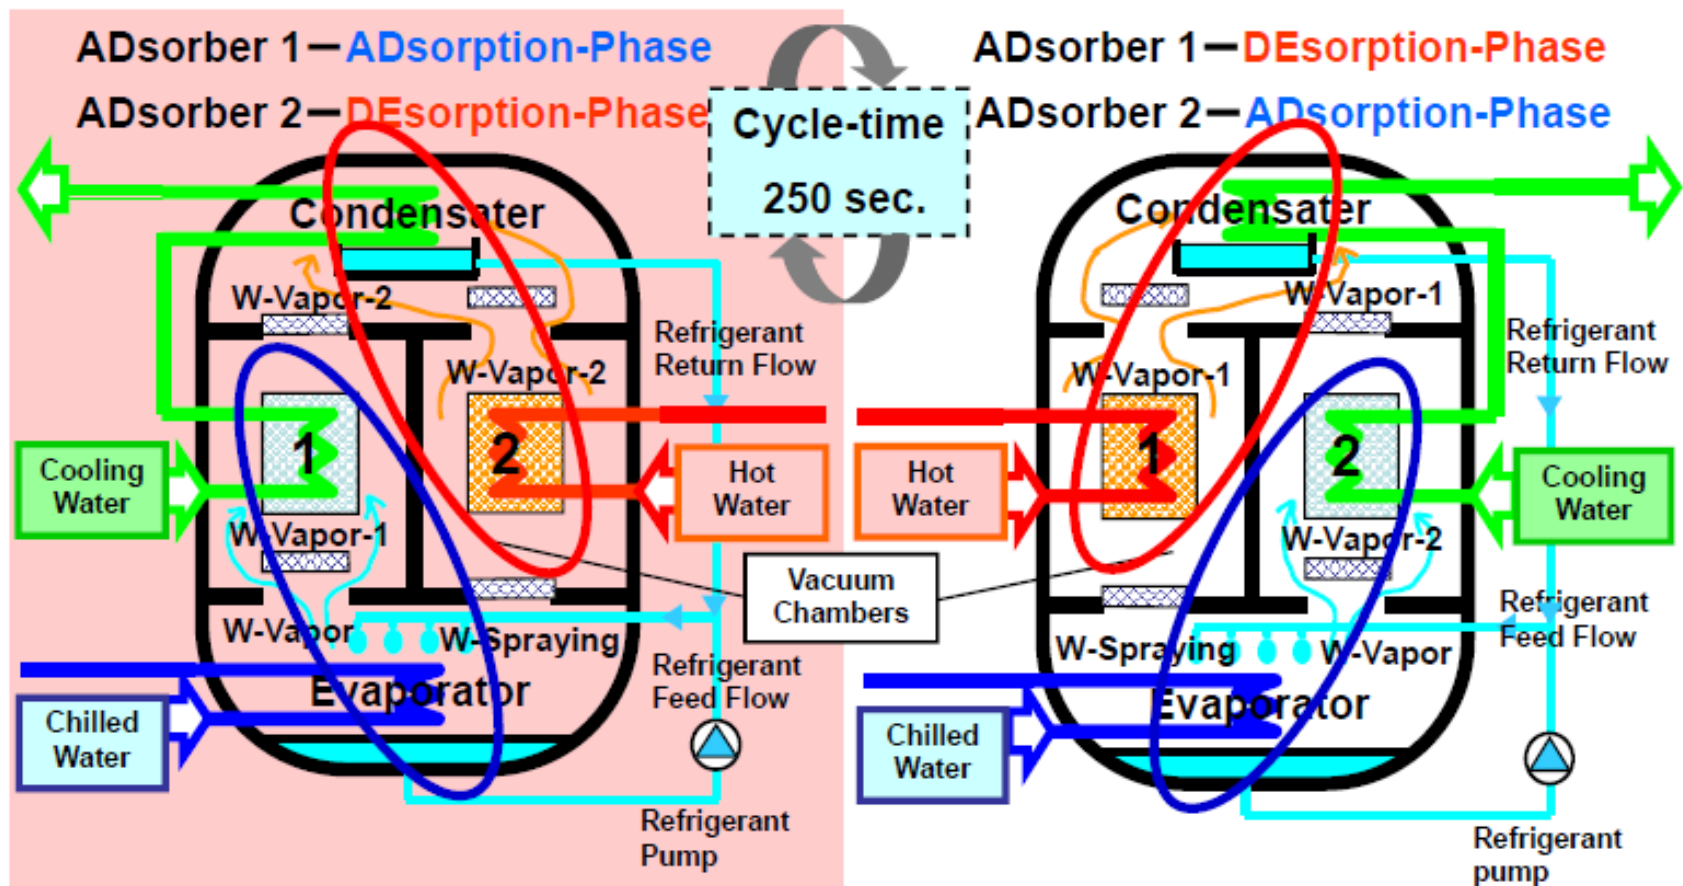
ADsorber 1—ADsorption-Phase
ADsorber 2—DEsorption-Phase

Cycle-time
250 sec.

ADsorber 1—DEsorption-Phase
ADsorber 2—ADsorption-Phase

Condensater
W-Vapor-2
W-Vapor-2
Refrigerant Return Flow
1
2
Cooling Water
Hot Water
W-Vapor-1
W-Vapor
W-Spraying
Evaporator
Refrigerant Feed Flow
Chilled Water
Refrigerant Pump

Vacuum Chambers

Condensater
W-Vapor-1
W-Vapor-1
Refrigerant Return Flow
1
2
Hot Water
Cooling Water
W-Vapor-2
Refrigerant Feed Flow
W-Spraying
W-Vapor
Evaporator
Chilled Water
Refrigerant pump